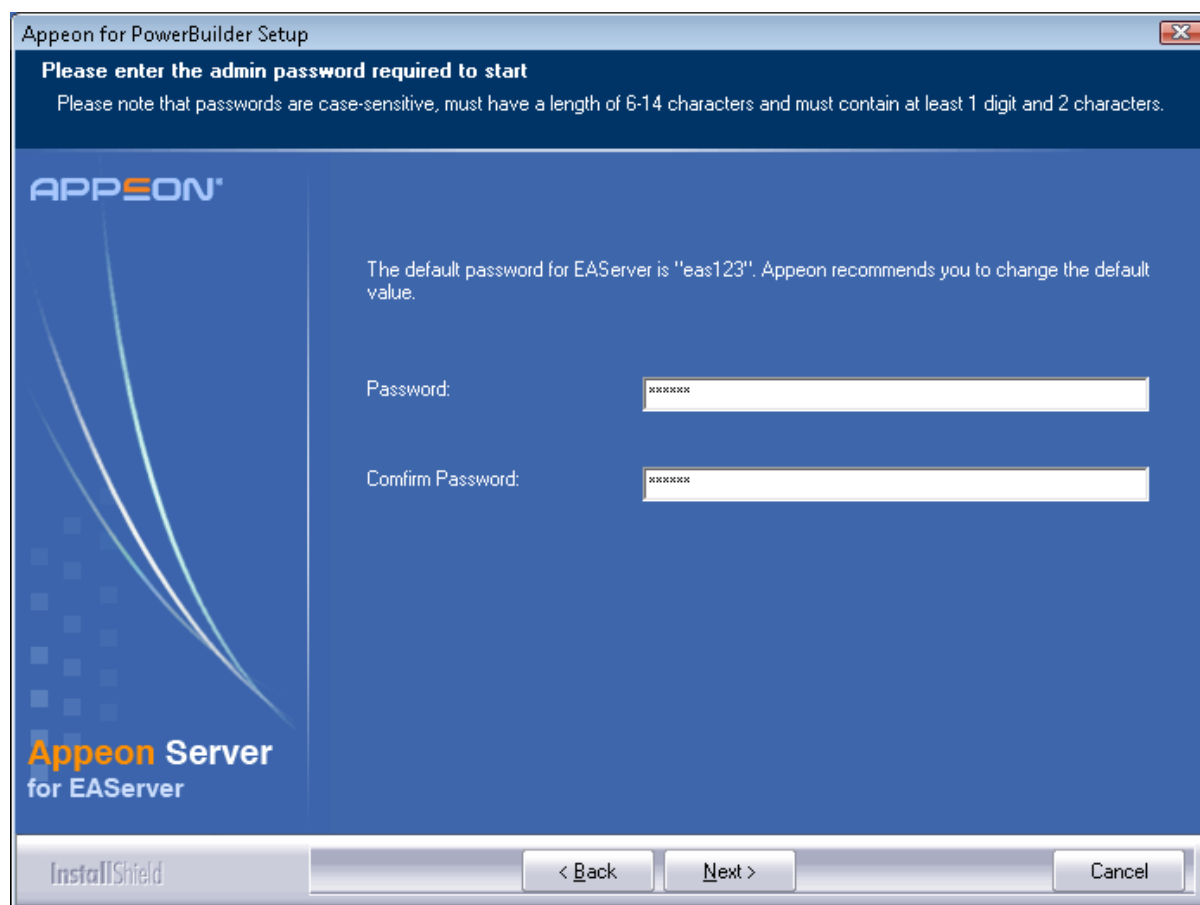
Appeon for PowerBuilder Setup

Please enter the admin password required to start

Please note that passwords are case-sensitive, must have a length of 6-14 characters and must contain at least 1 digit and 2 characters.

APPEON

The default password for EAServer is "eas123". Appeon recommends you to change the default value.

Password: ******

Comfirm Password: ******

Appeon Server for EAServer

InstallShield

< Back

Next >

Cancel